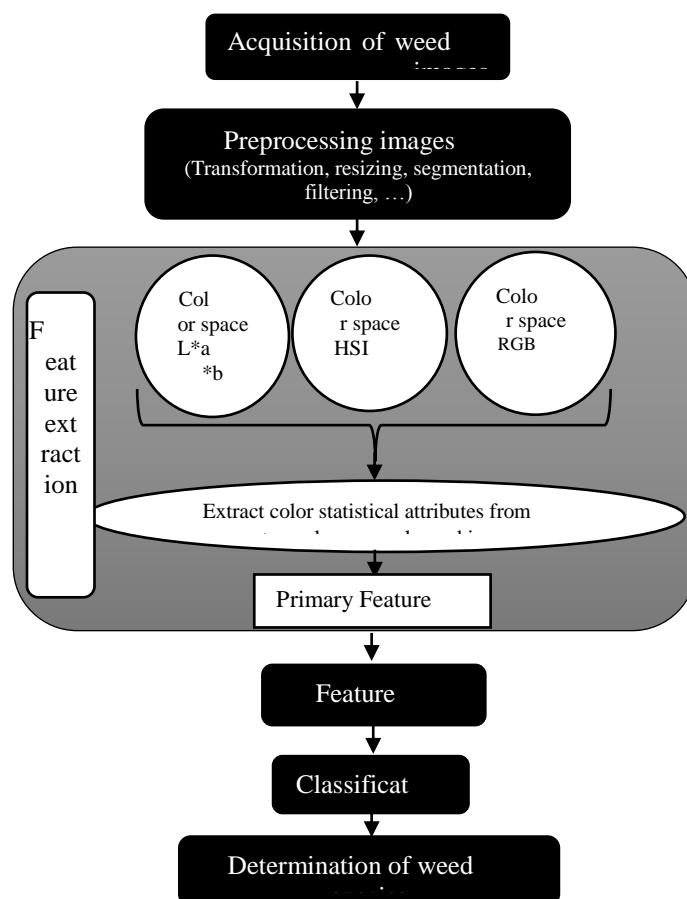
Acquisition of weed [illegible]

Preprocessing images
(Transformation, resizing, segmentation, filtering, …)

F
eat
ure
ext
ract
ion

Col
or space
L*a
*b

Colo
r space
HSI

Colo
r space
RGB

Extract color statistical attributes from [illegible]

Primary Feature

Feature

Classificat

Determination of weed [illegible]